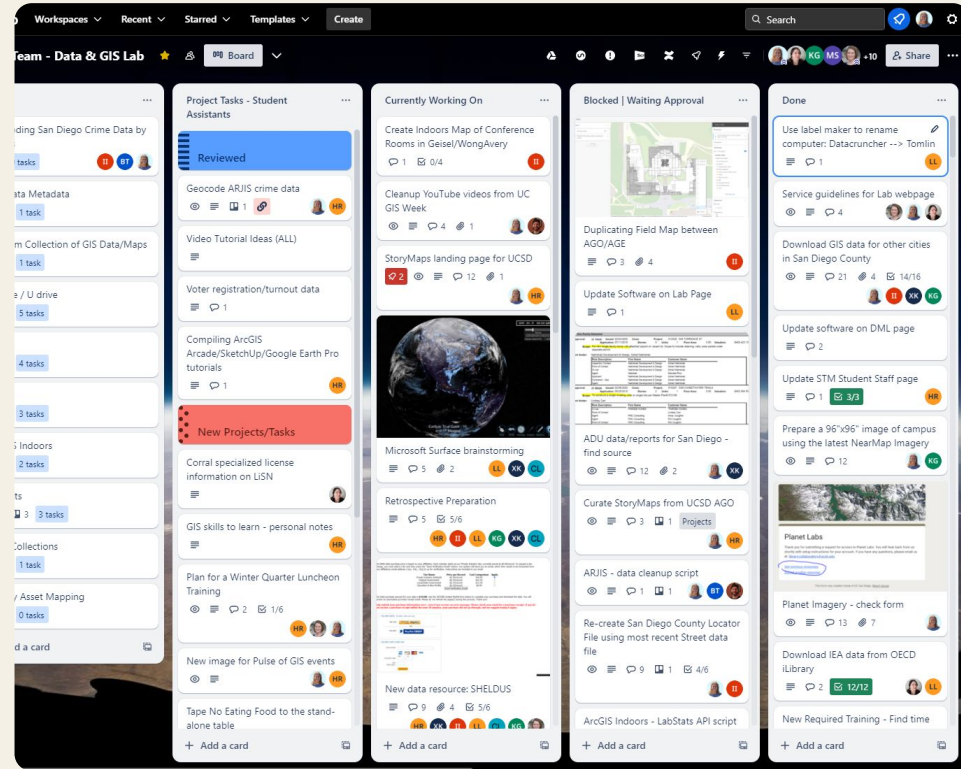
Workspaces Recent Starred Templates Create
Search

Team - Data & GIS Lab Board
KG MS +10 Share

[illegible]ding San Diego Crime Data by
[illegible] tasks II BT

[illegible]ata Metadata
1 task

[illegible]m Collection of GIS Data/Maps
1 task

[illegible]e / U drive
5 tasks

4 tasks

3 tasks

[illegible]S Indoors
2 tasks

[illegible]ts
3 3 tasks

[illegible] Collections
1 task

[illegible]y Asset Mapping
0 tasks

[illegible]d a card

Project Tasks - Student Assistants

Reviewed

Geocode ARJIS crime data
1 HR

Video Tutorial Ideas (ALL)

Voter registration/turnout data
1

Compiling ArcGIS Arcade/SketchUp/Google Earth Pro tutorials
1 HR

New Projects/Tasks

Corral specialized license information on LiSN

GIS skills to learn - personal notes
HR

Plan for a Winter Quarter Luncheon Training
2 1/6
HR

New image for Pulse of GIS events
HR

Tape No Eating Food to the stand-alone table

+ Add a card

Currently Working On

Create Indoors Map of Conference Rooms in Geisel/WongAvery
1 0/4 II

Cleanup YouTube videos from UC GIS Week
4 1

StoryMaps landing page for UCSD
2 12 1
HR

Microsoft Surface brainstorming
5 2 LL XK CL

Retrospective Preparation
5 5/6
HR II LL KG XK CL

New data resource: SHELDUS
9 4 1 5/6
HR II LL XK KG CL

+ Add a card

Blocked | Waiting Approval

Duplicating Field Map between AGO/AGE
3 4 II

Update Software on Lab Page
1 LL

ADU data/reports for San Diego - find source
12 2 XK

Curate StoryMaps from UCSD AGO
3 1 Projects
HR

ARJIS - data cleanup script
1 BT

Re-create San Diego County Locator File using most recent Street data file
1 4/6
II

ArcGIS Indoors - LabStats API script

+ Add a card

Done

Use label maker to rename computer: Datacruncher --> Tomlin
1 LL

Service guidelines for Lab webpage
4

Download GIS data for other cities in San Diego County
21 4 14/16
II XK KG

Update software on DML page
2

Update STM Student Staff page
1 3/3 HR

Prepare a 96"x96" image of campus using the latest NearMap Imagery
12 KG

Planet Labs

Planet Imagery - check form
13 7

Download IEA data from OECD iLibrary
2 12/12 LL

New Required Training - Find time

+ Add a card